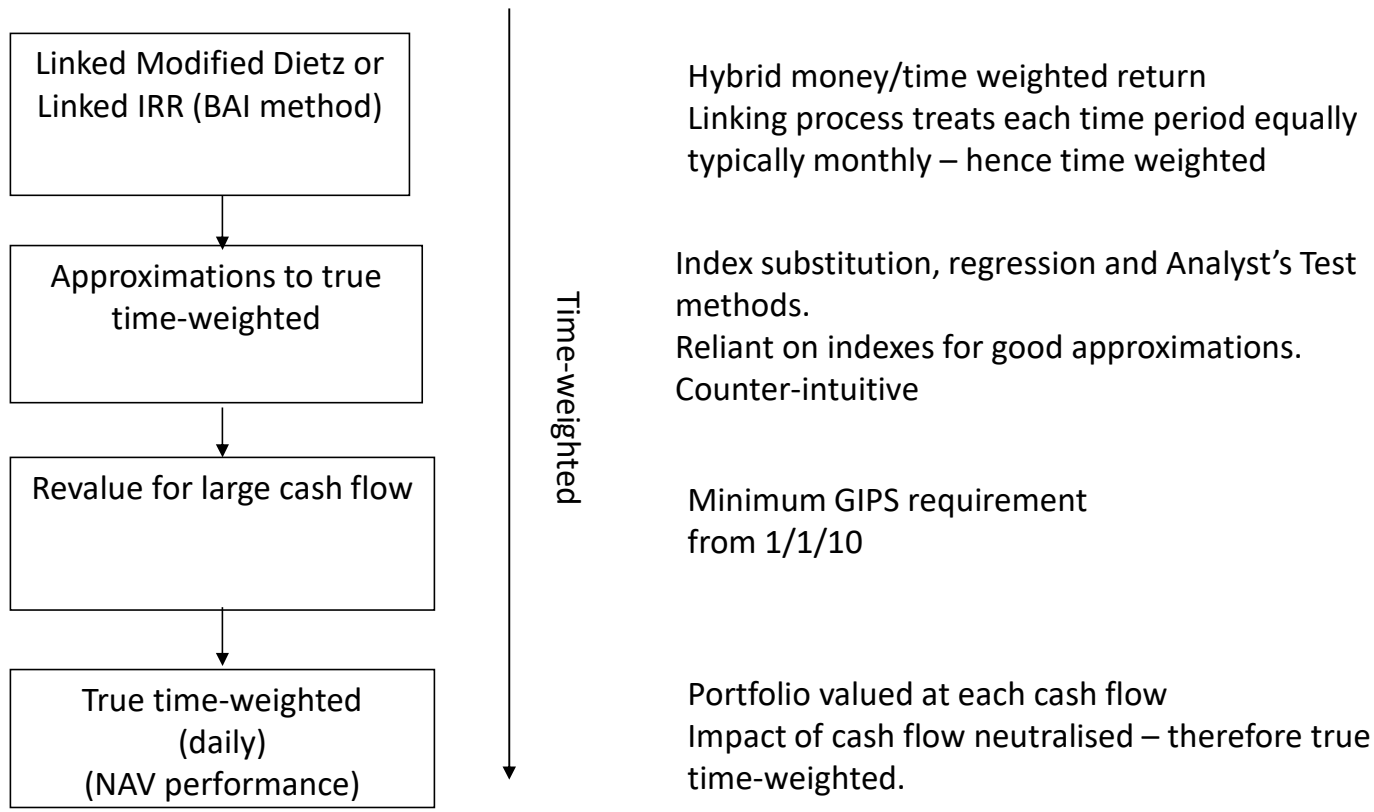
Linked Modified Dietz or Linked IRR (BAI method)

Hybrid money/time weighted return
Linking process treats each time period equally typically monthly – hence time weighted

Approximations to true time-weighted

Index substitution, regression and Analyst's Test methods.
Reliant on indexes for good approximations.
Counter-intuitive

Time-weighted

Revalue for large cash flow

Minimum GIPS requirement from 1/1/10

True time-weighted (daily) (NAV performance)

Portfolio valued at each cash flow
Impact of cash flow neutralised – therefore true time-weighted.